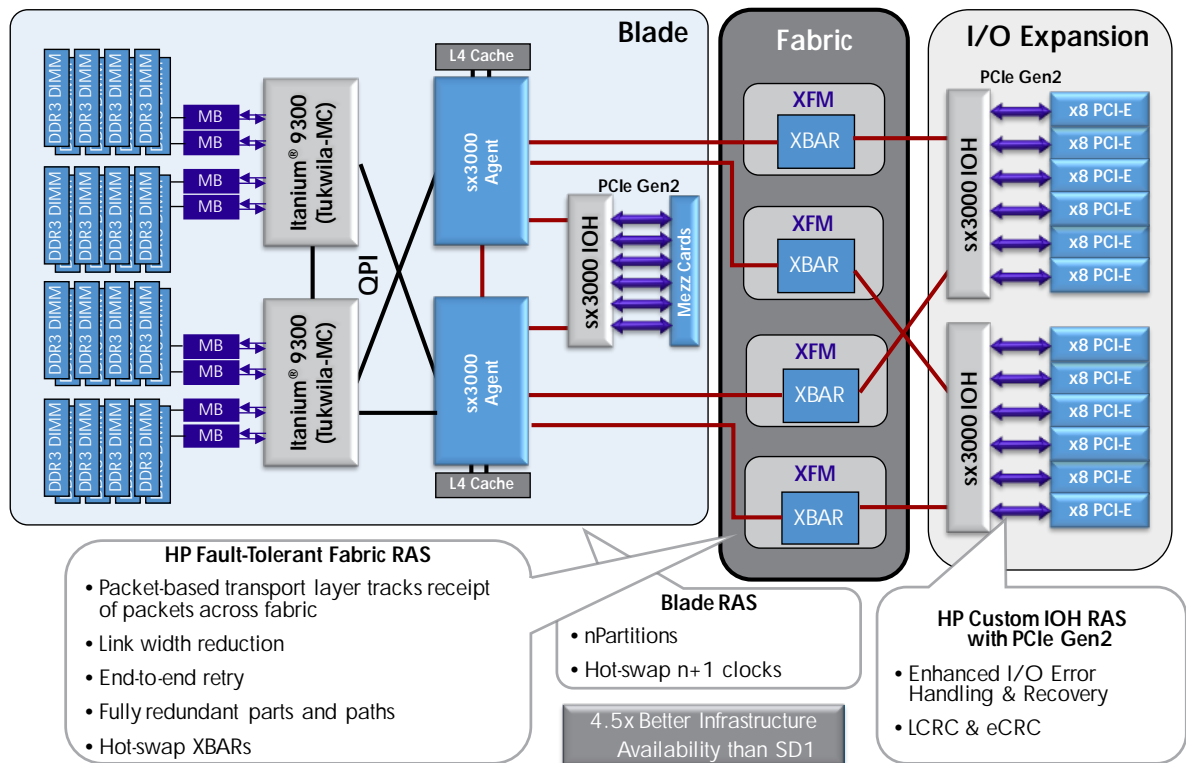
Blade

Fabric

I/O Expansion

DDR3 DIMM DDR3 DIMM DDR3 DIMM DDR3 DIMM

DDR3 DIMM DDR3 DIMM DDR3 DIMM DDR3 DIMM

DDR3 DIMM DDR3 DIMM DDR3 DIMM DDR3 DIMM

DDR3 DIMM DDR3 DIMM DDR3 DIMM DDR3 DIMM

MB
MB
MB
MB
MB
MB
MB
MB

Itanium® 9300 (Tukwila-MC)

Itanium® 9300 (Tukwila-MC)

QPI

L4 Cache

sx3000 Agent

sx3000 Agent

L4 Cache

PCIe Gen2

sx3000 IOH

Mezz Cards

XFM
XBAR

XFM
XBAR

XFM
XBAR

XFM
XBAR

PCIe Gen2

sx3000 IOH

x8 PCI-E
x8 PCI-E
x8 PCI-E
x8 PCI-E
x8 PCI-E
x8 PCI-E

sx3000 IOH

x8 PCI-E
x8 PCI-E
x8 PCI-E
x8 PCI-E
x8 PCI-E
x8 PCI-E

HP Fault-Tolerant Fabric RAS

• Packet-based transport layer tracks receipt of packets across fabric
• Link width reduction
• End-to-end retry
• Fully redundant parts and paths
• Hot-swap XBARs

Blade RAS

• nPartitions
• Hot-swap n+1 clocks

4.5x Better Infrastructure Availability than SD1

HP Custom IOH RAS with PCIe Gen2

• Enhanced I/O Error Handling & Recovery
• LCRC & eCRC